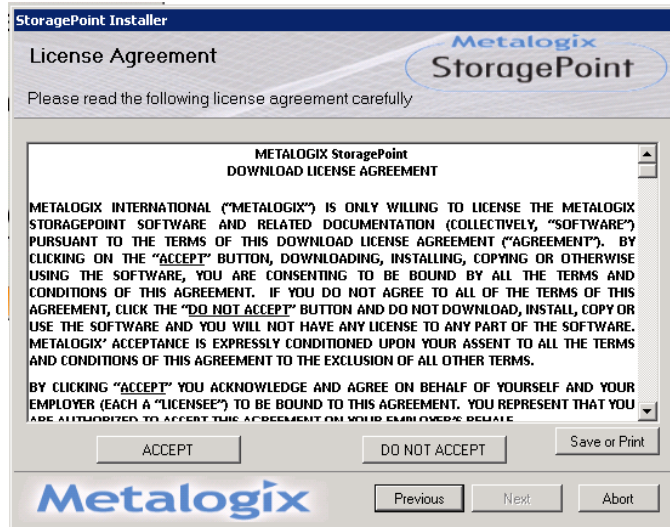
StoragePoint Installer

License Agreement

Metalogix StoragePoint

Please read the following license agreement carefully

METALOGIX StoragePoint
DOWNLOAD LICENSE AGREEMENT

METALOGIX INTERNATIONAL ("METALOGIX") IS ONLY WILLING TO LICENSE THE METALOGIX STORAGEPOINT SOFTWARE AND RELATED DOCUMENTATION (COLLECTIVELY, "SOFTWARE") PURSUANT TO THE TERMS OF THIS DOWNLOAD LICENSE AGREEMENT ("AGREEMENT"). BY CLICKING ON THE "ACCEPT" BUTTON, DOWNLOADING, INSTALLING, COPYING OR OTHERWISE USING THE SOFTWARE, YOU ARE CONSENTING TO BE BOUND BY ALL THE TERMS AND CONDITIONS OF THIS AGREEMENT. IF YOU DO NOT AGREE TO ALL OF THE TERMS OF THIS AGREEMENT, CLICK THE "DO NOT ACCEPT" BUTTON AND DO NOT DOWNLOAD, INSTALL, COPY OR USE THE SOFTWARE AND YOU WILL NOT HAVE ANY LICENSE TO ANY PART OF THE SOFTWARE. METALOGIX' ACCEPTANCE IS EXPRESSLY CONDITIONED UPON YOUR ASSENT TO ALL THE TERMS AND CONDITIONS OF THIS AGREEMENT TO THE EXCLUSION OF ALL OTHER TERMS.

BY CLICKING "ACCEPT" YOU ACKNOWLEDGE AND AGREE ON BEHALF OF YOURSELF AND YOUR EMPLOYER (EACH A "LICENSEE") TO BE BOUND TO THIS AGREEMENT. YOU REPRESENT THAT YOU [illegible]

ACCEPT

DO NOT ACCEPT

Save or Print

Metalogix

Previous

Next

Abort